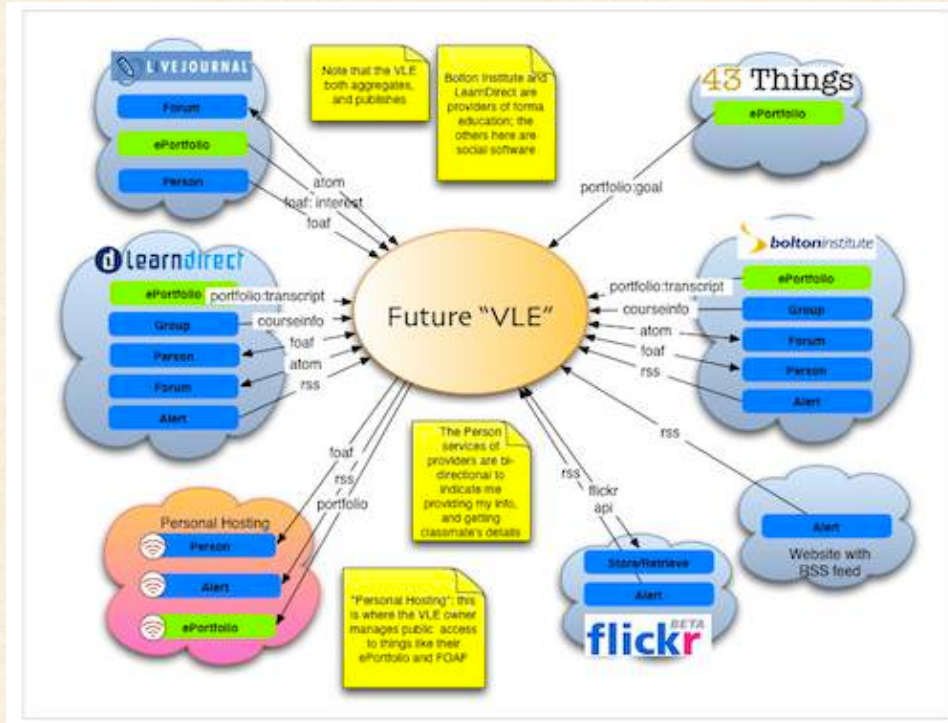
L VEJOURNAL
Forum
ePortfolio
Person

Note that the VLE both aggregates, and publishes

Bolton Institute and LearnDirect are providers of forma education; the others here are social software

43 Things
ePortfolio

atom
foaf: interest
foaf

portfolio:goal

learndirect
ePortfolio
Group
Person
Forum
Alert

portfolio:transcript
courseinfo
foaf
atom
rss

Future "VLE"

boltoninstitute
ePortfolio
Group
Forum
Person
Alert

portfolio:transcript
courseinfo
atom
foaf
rss

rss

foaf
rss
portfolio

The Person services of providers are bi-directional to indicate me providing my info, and getting classmate's details

rss
flickr
api

Personal Hosting
Person
Alert
ePortfolio

Store/Retrieve
Alert
flickr BETA

Alert
Website with RSS feed

"Personal Hosting": this is where the VLE owner manages public access to things like their ePortfolio and FOAF